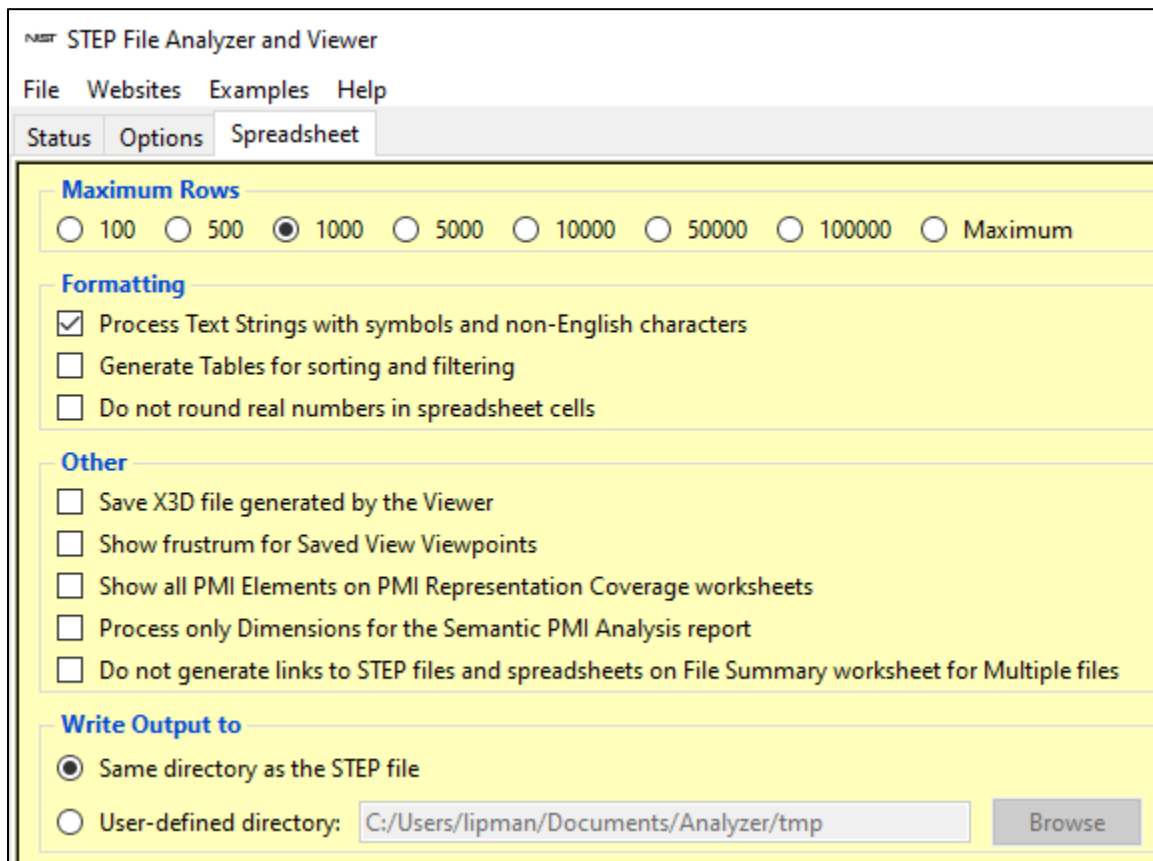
NIST STEP File Analyzer and Viewer

File Websites Examples Help

Status Options Spreadsheet

Maximum Rows

100 500 1000 5000 10000 50000 100000 Maximum

Formatting

Process Text Strings with symbols and non-English characters

Generate Tables for sorting and filtering

Do not round real numbers in spreadsheet cells

Other

Save X3D file generated by the Viewer

Show frustrum for Saved View Viewpoints

Show all PMI Elements on PMI Representation Coverage worksheets

Process only Dimensions for the Semantic PMI Analysis report

Do not generate links to STEP files and spreadsheets on File Summary worksheet for Multiple files

Write Output to

Same directory as the STEP file

User-defined directory: C:/Users/lipman/Documents/Analyzer/tmp Browse